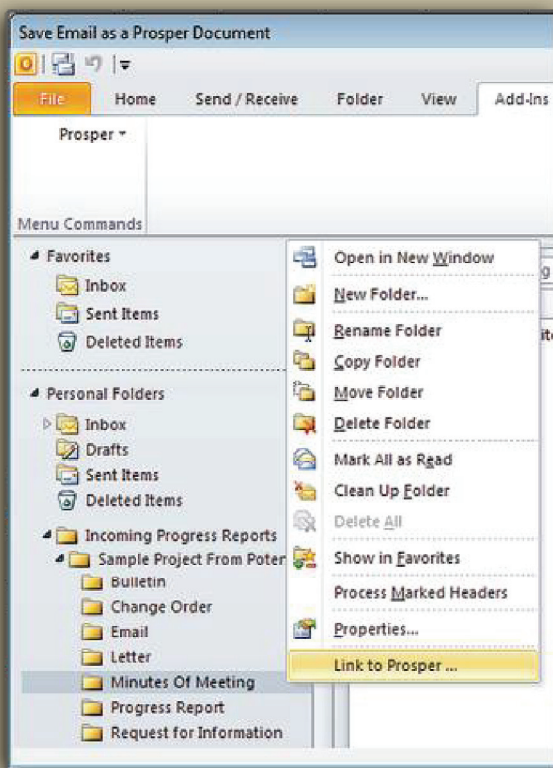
Save Email as a Prosper Document

File Home Send / Receive Folder View Add-Ins

Prosper ▾

Menu Commands

Favorites
Inbox
Sent Items
Deleted Items

Personal Folders
Inbox
Drafts
Sent Items
Deleted Items
Incoming Progress Reports
Sample Project From Poter
Bulletin
Change Order
Email
Letter
Minutes Of Meeting
Progress Report
Request for Information

Open in New Window
New Folder...
Rename Folder
Copy Folder
Move Folder
Delete Folder
Mark All as Read
Clean Up Folder
Delete All
Show in Favorites
Process Marked Headers
Properties...
Link to Prosper ...